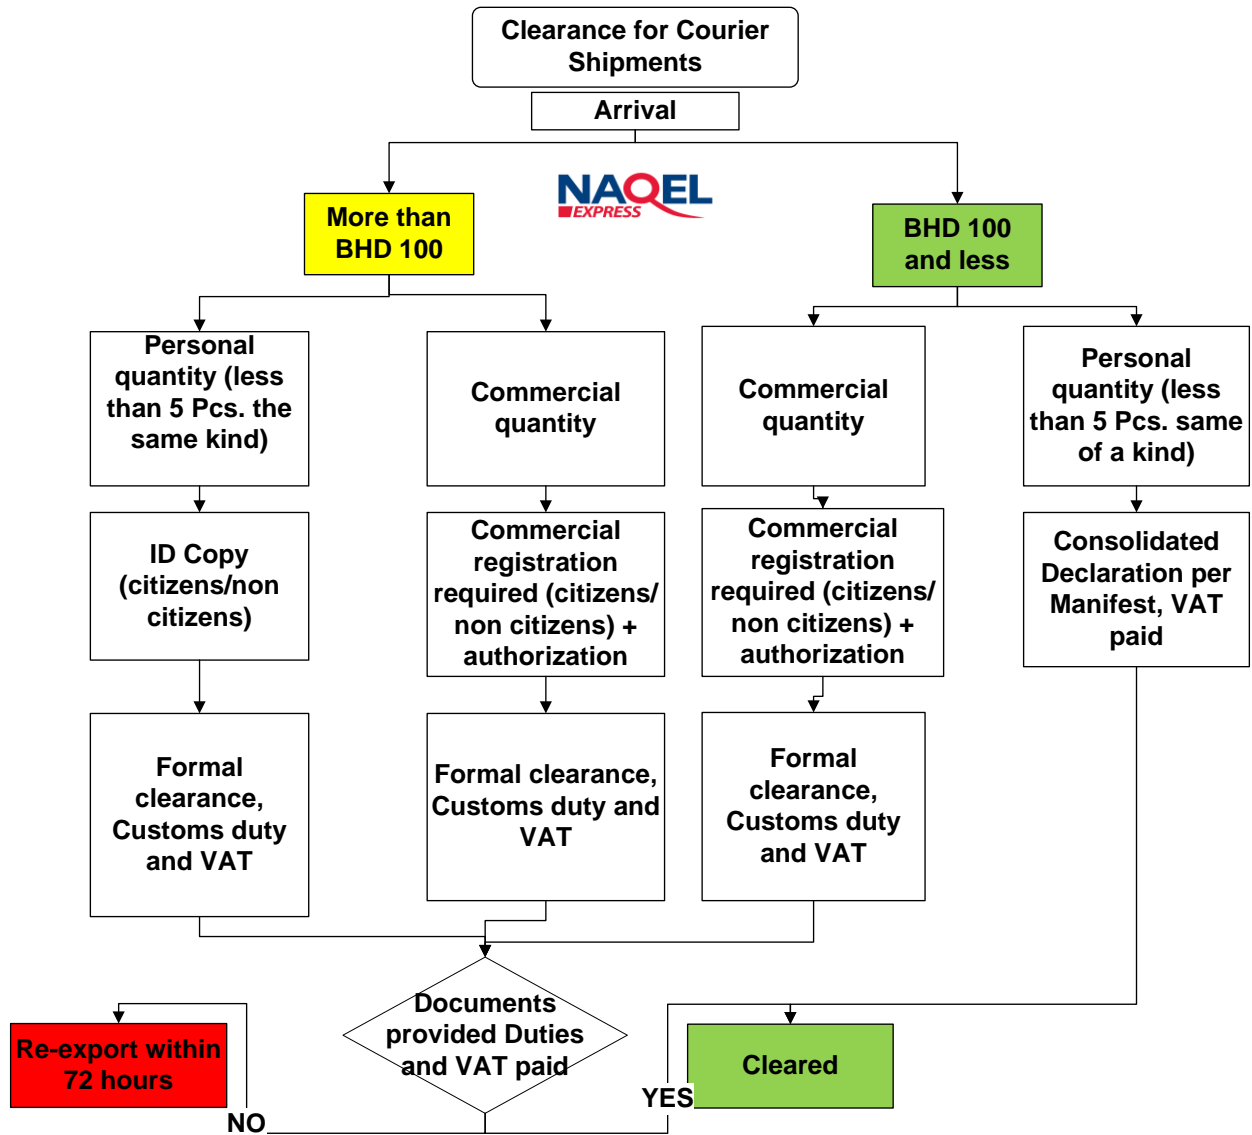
Clearance for Courier Shipments

Arrival

NAQEL EXPRESS

More than BHD 100

BHD 100 and less

Personal quantity (less than 5 Pcs. the same kind)

Commercial quantity

Commercial quantity

Personal quantity (less than 5 Pcs. same of a kind)

ID Copy (citizens/non citizens)

Commercial registration required (citizens/ non citizens) + authorization

Commercial registration required (citizens/ non citizens) + authorization

Consolidated Declaration per Manifest, VAT paid

Formal clearance, Customs duty and VAT

Formal clearance, Customs duty and VAT

Formal clearance, Customs duty and VAT

Documents provided Duties and VAT paid

Re-export within 72 hours

NO

YES

Cleared